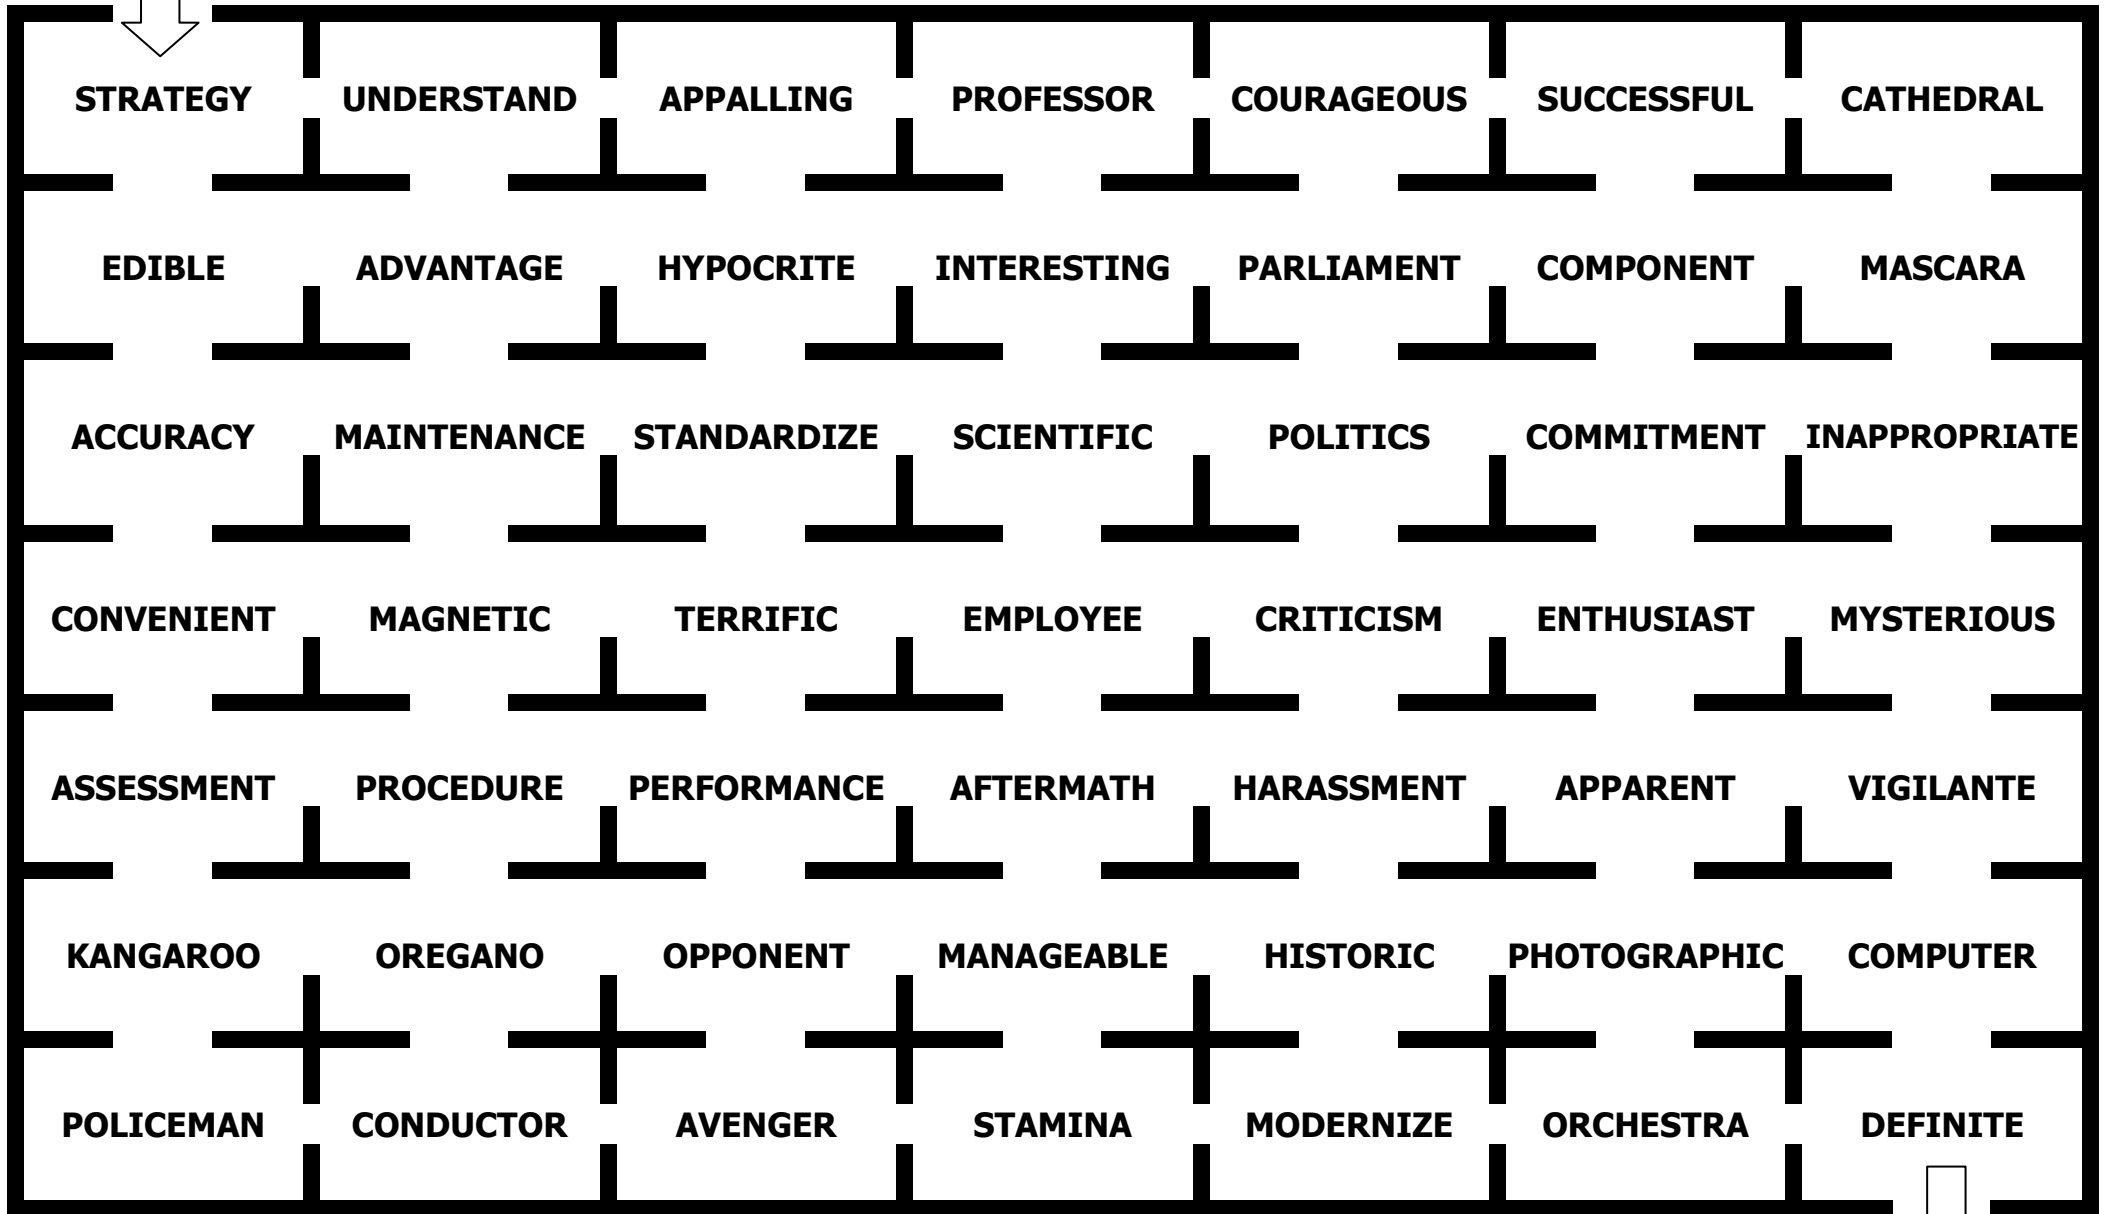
STRATEGY UNDERSTAND APPALLING PROFESSOR COURAGEOUS SUCCESSFUL CATHEDRAL

EDIBLE ADVANTAGE HYPOCRITE INTERESTING PARLIAMENT COMPONENT MASCARA

ACCURACY MAINTENANCE STANDARDIZE SCIENTIFIC POLITICS COMMITMENT INAPPROPRIATE

CONVENIENT MAGNETIC TERRIFIC EMPLOYEE CRITICISM ENTHUSIAST MYSTERIOUS

ASSESSMENT PROCEDURE PERFORMANCE AFTERMATH HARASSMENT APPARENT VIGILANTE

KANGAROO OREGANO OPPONENT MANAGEABLE HISTORIC PHOTOGRAPHIC COMPUTER

POLICEMAN CONDUCTOR AVENGER STAMINA MODERNIZE ORCHESTRA DEFINITE